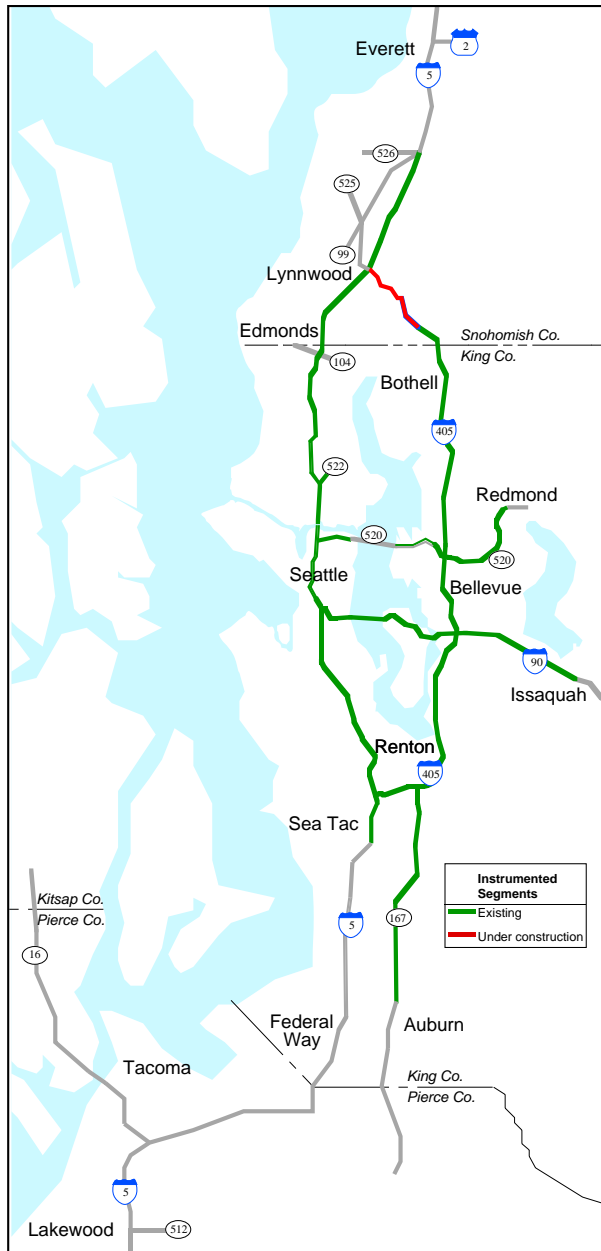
Everett
2
5
526
525
99
Lynnwood
Edmonds
Snohomish Co.
King Co.
104
Bothell
405
522
Redmond
520
520
Seattle
Bellevue
90
Issaquah
Renton
405
Sea Tac
Instrumented Segments
Existing
Under construction
Kitsap Co.
Pierce Co.
16
5
167
Federal Way
Auburn
Tacoma
King Co.
Pierce Co.
5
Lakewood
512